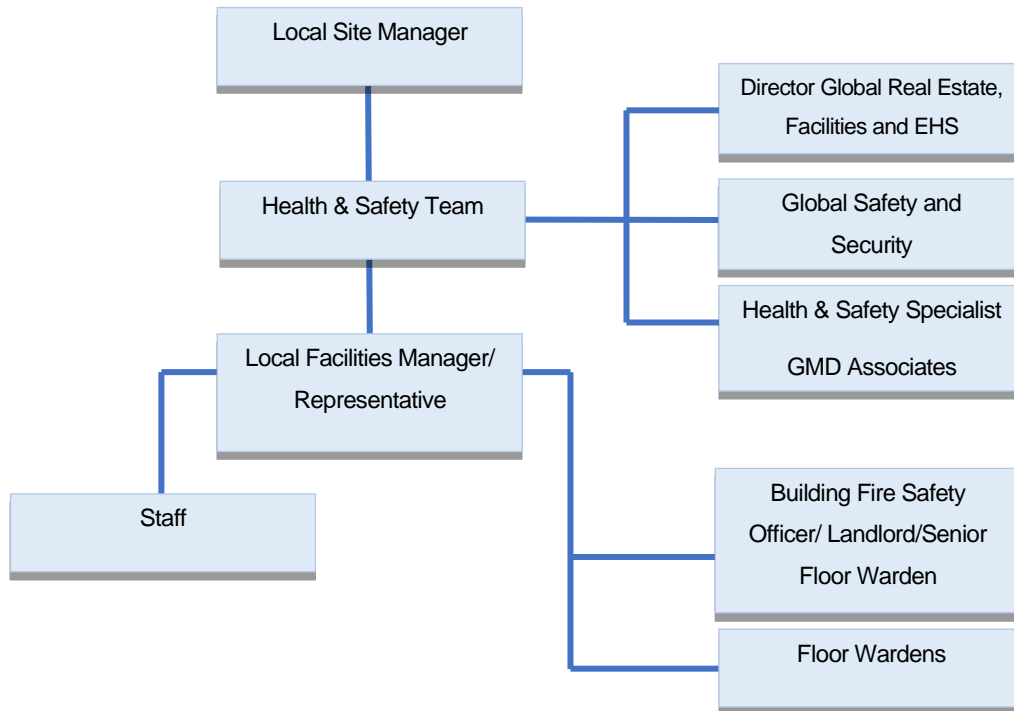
Local Site Manager

Health & Safety Team

Director Global Real Estate, Facilities and EHS

Global Safety and Security

Health & Safety Specialist GMD Associates

Local Facilities Manager/ Representative

Staff

Building Fire Safety Officer/ Landlord/Senior Floor Warden

Floor Wardens